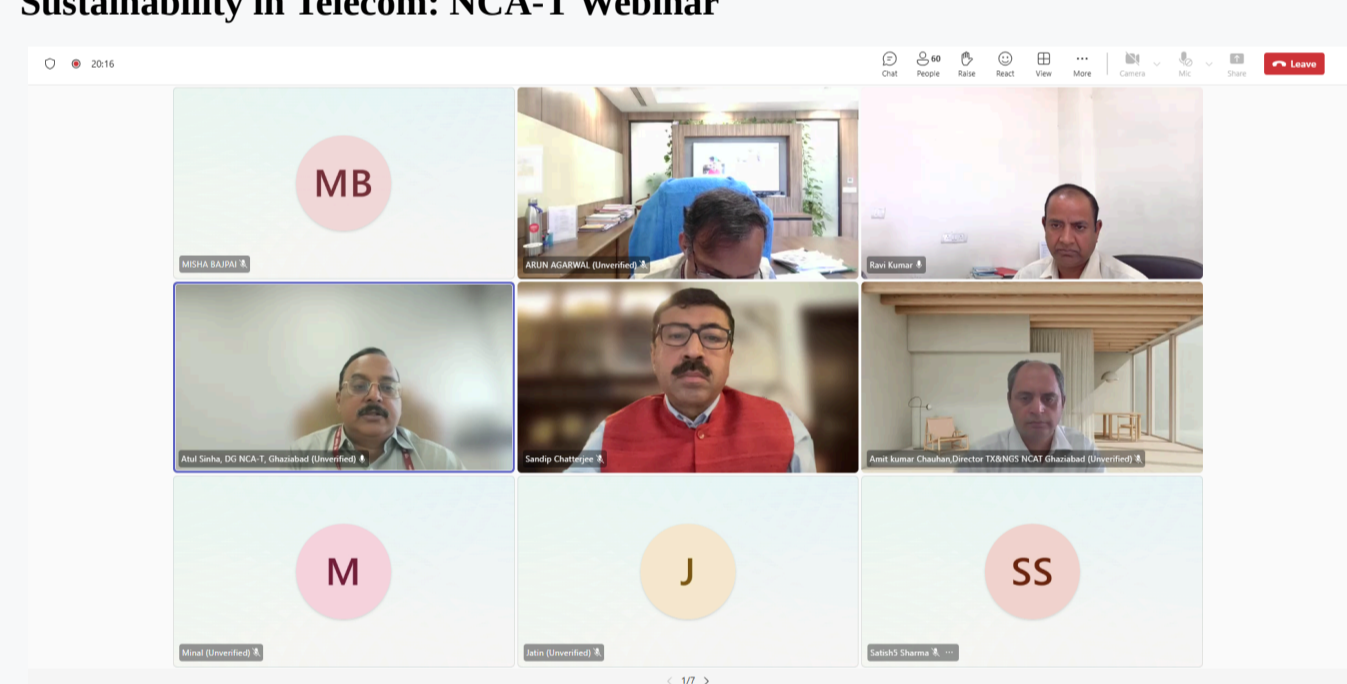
Sustainability in Telecom: NCA-T Webinar

20:16

Chat
60 People
Raise
React
View
More
Camera
Mic
Share
Leave

MB
MISHA BAJPAI

ARUN AGARWAL (Unverified)

Ravi Kumar

Atul Sinha, DG NCA-T, Ghaziabad (Unverified)

Sandip Chatterjee

Amit kumar Chauhan,Director TX&NGS NCAT Ghaziabad (Unverified)

M
Minal (Unverified)

J
Jatin (Unverified)

SS
Satish5 Sharma

1/7